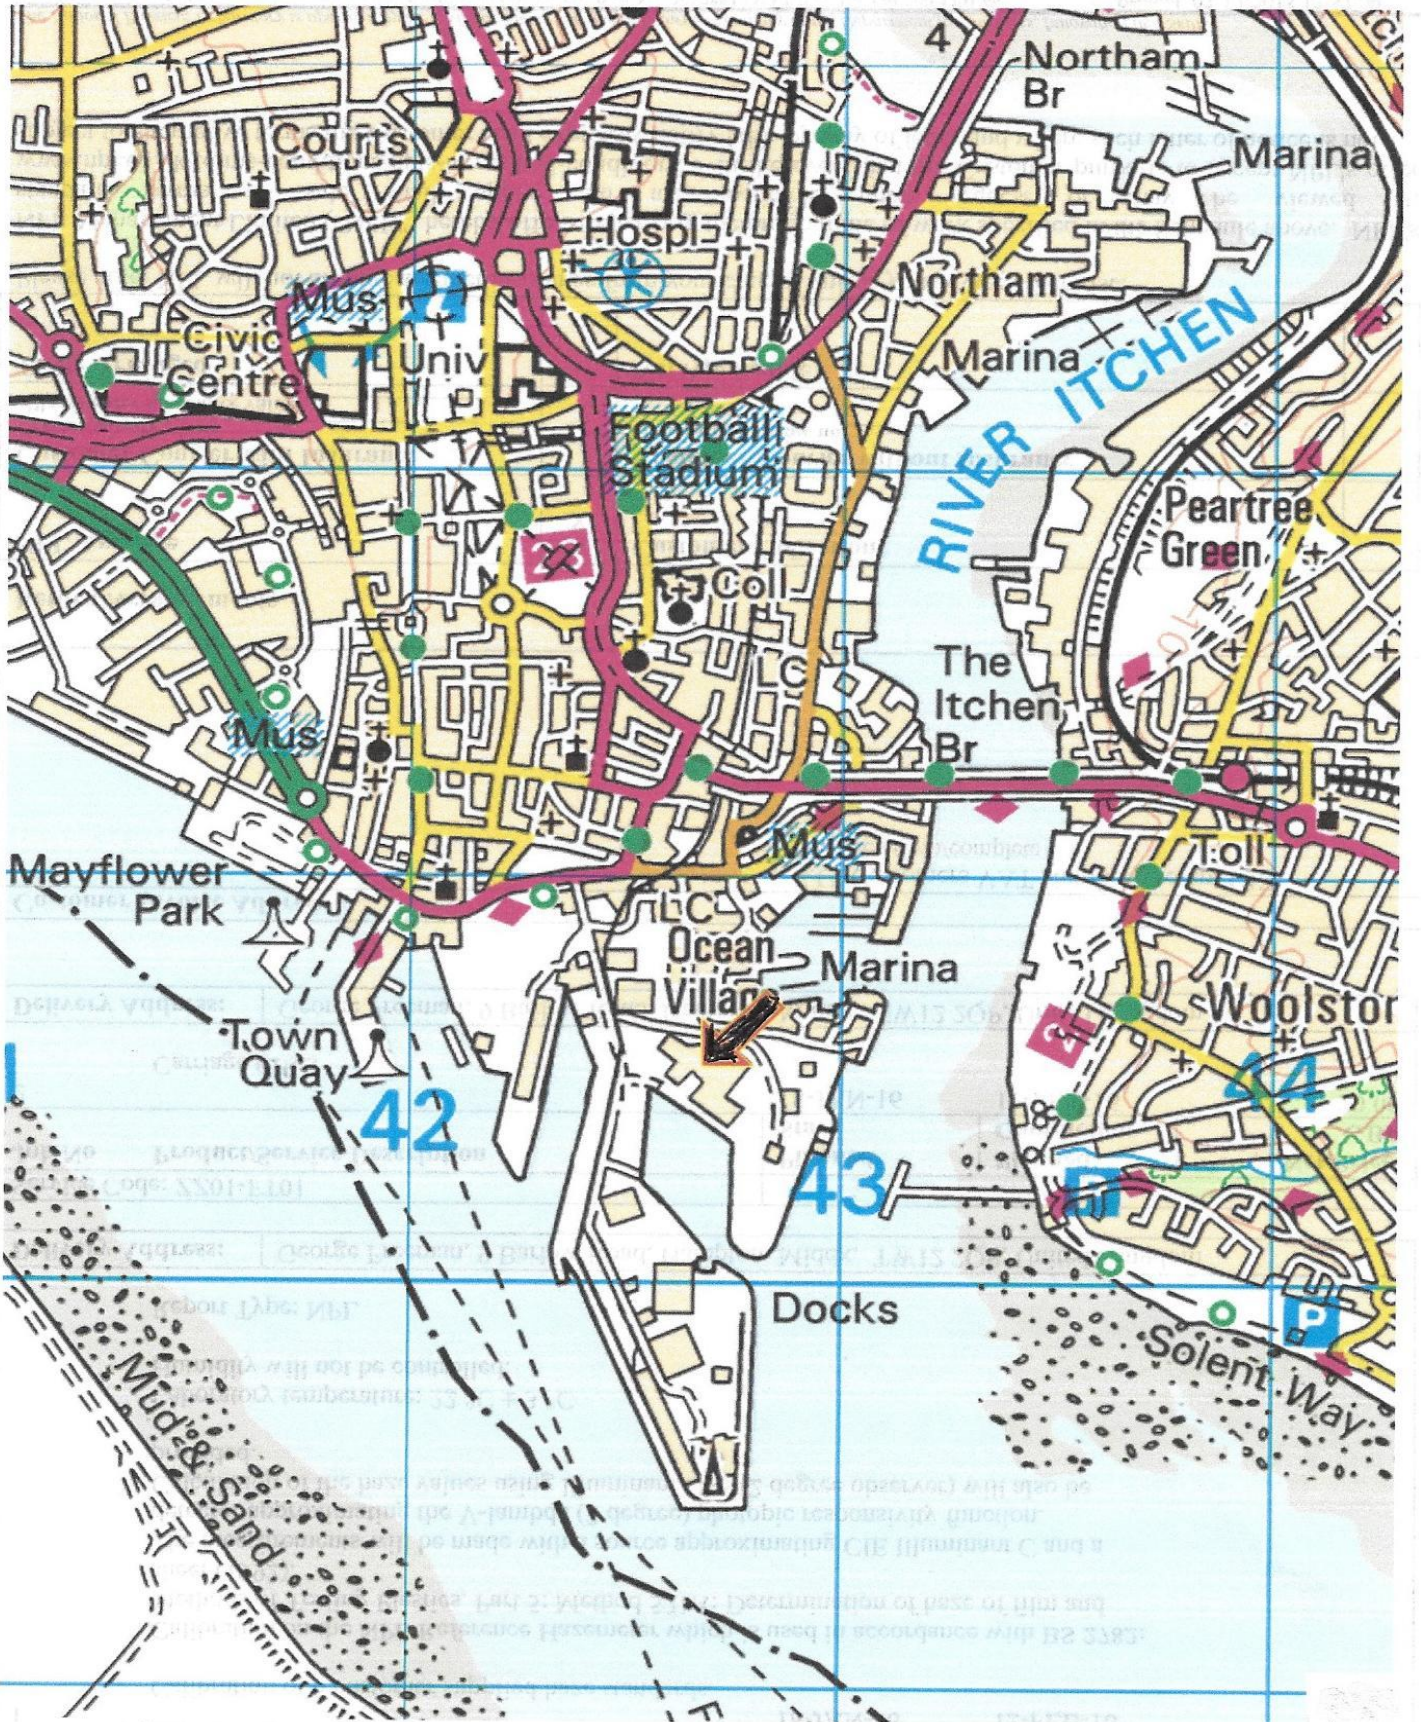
4
Northam Br
Marina
Courts
Hospl
Northam
Mus
Univ
Civic Centre
Marina
RIVER ITCHEN
Football Stadium
Peartree Green
Coll
The Itchen Br
Mus
Mus
Toll
Mayflower Park
Ocean Village
Marina
Woolston
Town Quay
42
43
44
Docks
Solent Way
Mud & Sand